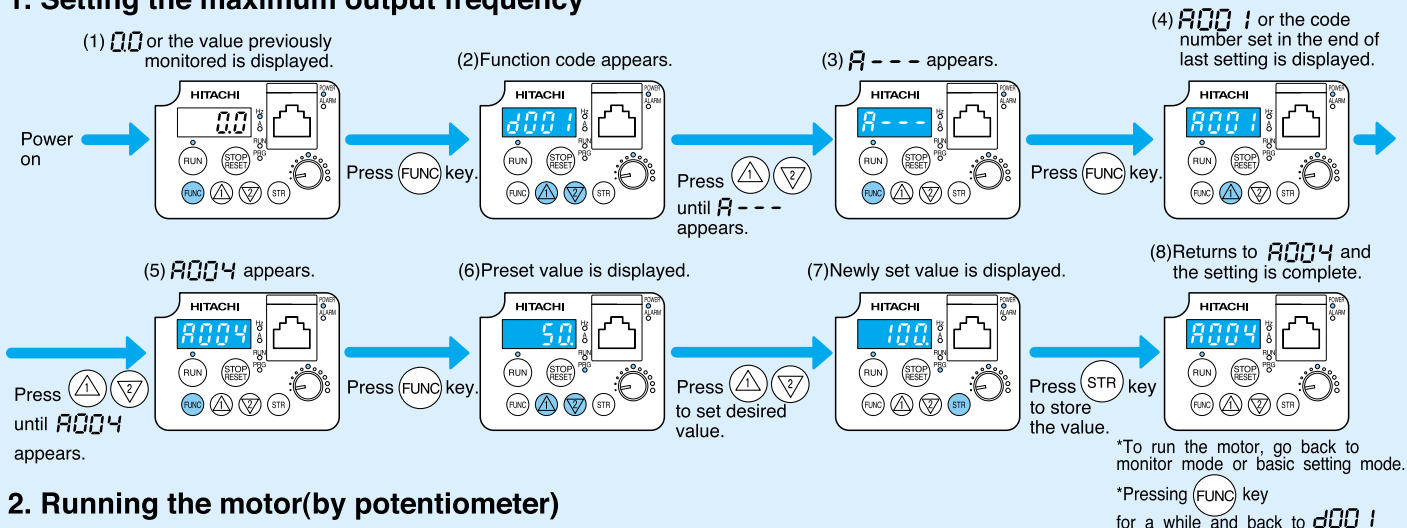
1. Setting the maximum output frequency

(1) 0.0 or the value previously monitored is displayed.

Power on

HITACHI
0.0
Hz
A
RUN
PRG
POWER
ALARM
RUN
STOP RESET
FUNC
1
2
STR

Press FUNC key.

(2)Function code appears.

HITACHI
d001
RUN
STOP RESET
FUNC
1
2
STR

Press 1 2 until A - - - appears.

(3) A - - - appears.

HITACHI
A - - -
RUN
STOP RESET
FUNC
1
2
STR

Press FUNC key.

(4) A001 or the code number set in the end of last setting is displayed.

HITACHI
A001
RUN
STOP RESET
FUNC
1
2
STR

(5) A004 appears.

Press 1 2 until A004 appears.

HITACHI
A004
RUN
STOP RESET
FUNC
1
2
STR

Press FUNC key.

(6)Preset value is displayed.

HITACHI
50.
RUN
STOP RESET
FUNC
1
2
STR

Press 1 2 to set desired value.

(7)Newly set value is displayed.

HITACHI
100.
RUN
STOP RESET
FUNC
1
2
STR

Press STR key to store the value.

(8)Returns to A004 and the setting is complete.

HITACHI
A004
RUN
STOP RESET
FUNC
1
2
STR

*To run the motor, go back to monitor mode or basic setting mode.
*Pressing FUNC key for a while and back to d001

2. Running the motor(by potentiometer)